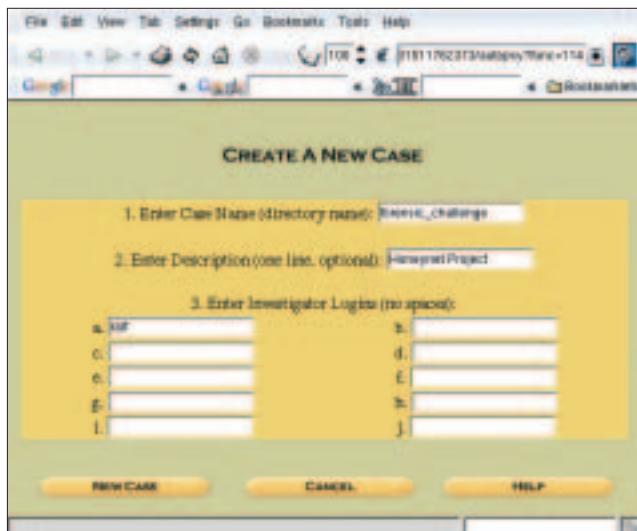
File Edit View Tab Settings Go Bookmarks Tools Help

108

Google

Google

Bookmarks

CREATE A NEW CASE

1. Enter Case Name (directory name): forensic_challenge

2. Enter Description (one line, optional): Honeynet Project

3. Enter Investigator Logins (no spaces):

a. ralf

b.

c.

d.

e.

f.

g.

h.

i.

j.

NEW CASE

CANCEL

HELP